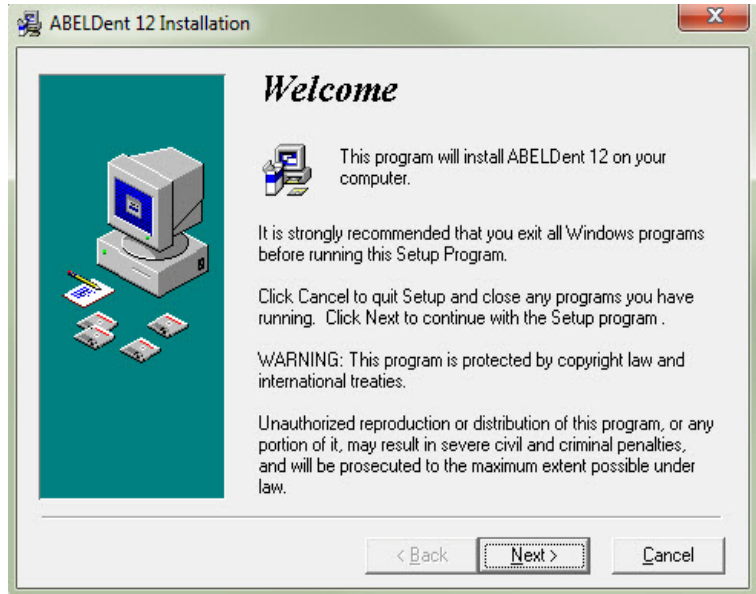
ABELDent 12 Installation

X

Welcome

This program will install ABELDent 12 on your computer.

It is strongly recommended that you exit all Windows programs before running this Setup Program.

Click Cancel to quit Setup and close any programs you have running. Click Next to continue with the Setup program .

WARNING: This program is protected by copyright law and international treaties.

Unauthorized reproduction or distribution of this program, or any portion of it, may result in severe civil and criminal penalties, and will be prosecuted to the maximum extent possible under law.

< Back

Next >

Cancel